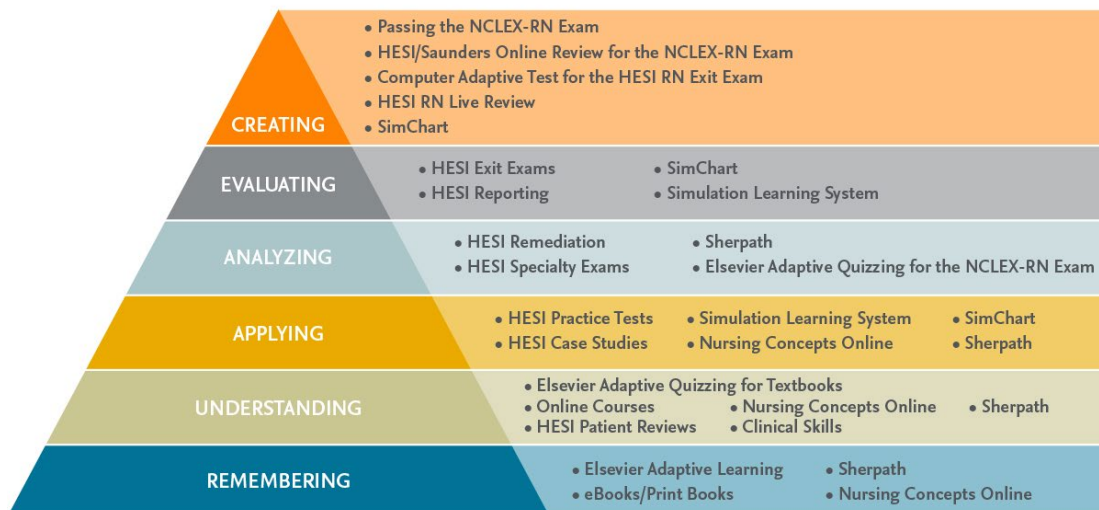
CREATING
• Passing the NCLEX-RN Exam
• HESI/Saunders Online Review for the NCLEX-RN Exam
• Computer Adaptive Test for the HESI RN Exit Exam
• HESI RN Live Review
• SimChart

EVALUATING
• HESI Exit Exams
• HESI Reporting
• SimChart
• Simulation Learning System

ANALYZING
• HESI Remediation
• HESI Specialty Exams
• Sherpath
• Elsevier Adaptive Quizzing for the NCLEX-RN Exam

APPLYING
• HESI Practice Tests
• HESI Case Studies
• Simulation Learning System
• Nursing Concepts Online
• SimChart
• Sherpath

UNDERSTANDING
• Elsevier Adaptive Quizzing for Textbooks
• Online Courses
• HESI Patient Reviews
• Nursing Concepts Online
• Clinical Skills
• Sherpath

REMEMBERING
• Elsevier Adaptive Learning
• eBooks/Print Books
• Sherpath
• Nursing Concepts Online